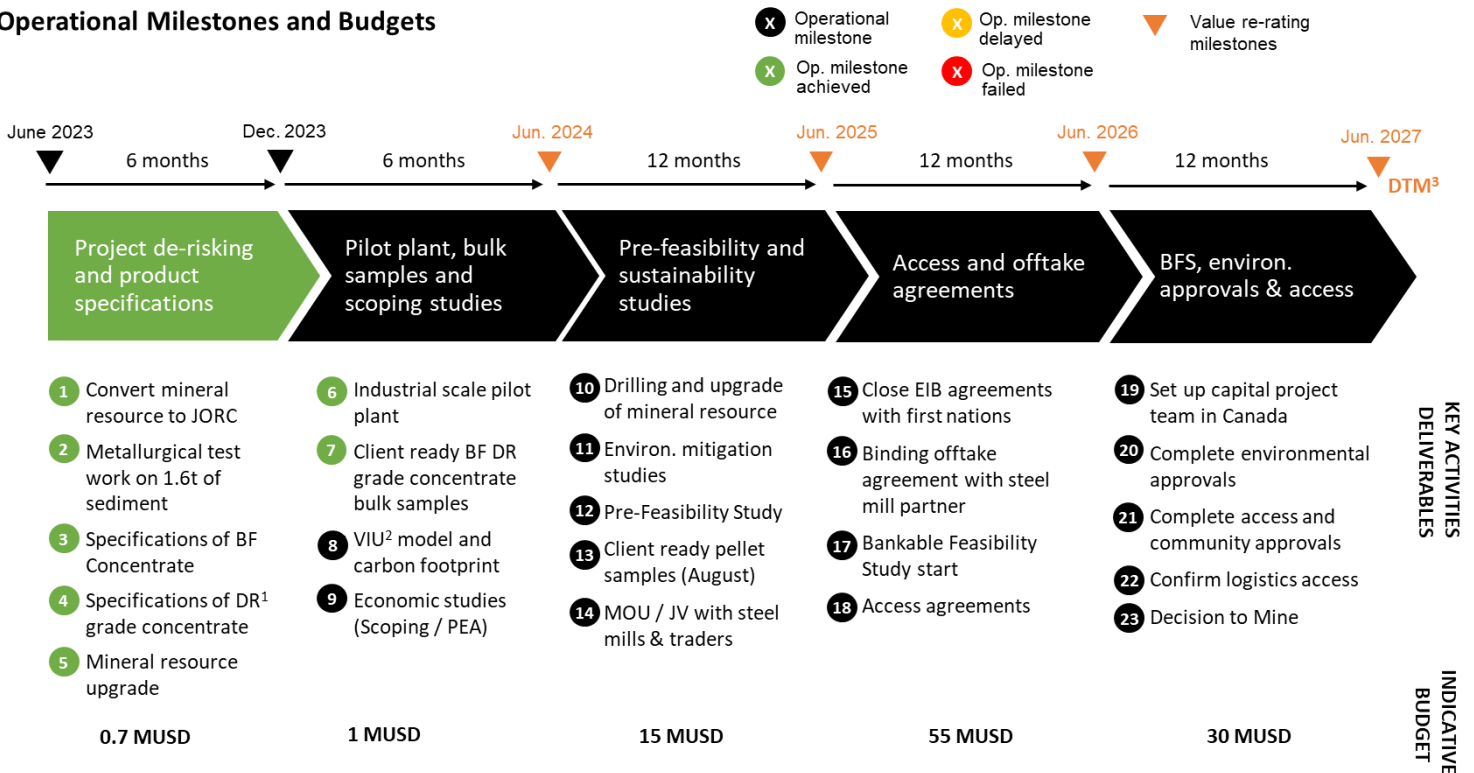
Operational Milestones and Budgets

X Operational milestone
X Op. milestone delayed
Value re-rating milestones
X Op. milestone achieved
X Op. milestone failed

June 2023
6 months
Dec. 2023
6 months
Jun. 2024
12 months
Jun. 2025
12 months
Jun. 2026
12 months
Jun. 2027
DTM$^3$

Project de-risking and product specifications

Pilot plant, bulk samples and scoping studies

Pre-feasibility and sustainability studies

Access and offtake agreements

BFS, environ. approvals & access

1 Convert mineral resource to JORC
2 Metallurgical test work on 1.6t of sediment
3 Specifications of BF Concentrate
4 Specifications of DR$^1$ grade concentrate
5 Mineral resource upgrade

6 Industrial scale pilot plant
7 Client ready BF DR grade concentrate bulk samples
8 VIU$^2$ model and carbon footprint
9 Economic studies (Scoping / PEA)

10 Drilling and upgrade of mineral resource
11 Environ. mitigation studies
12 Pre-Feasibility Study
13 Client ready pellet samples (August)
14 MOU / JV with steel mills & traders

15 Close EIB agreements with first nations
16 Binding offtake agreement with steel mill partner
17 Bankable Feasibility Study start
18 Access agreements

19 Set up capital project team in Canada
20 Complete environmental approvals
21 Complete access and community approvals
22 Confirm logistics access
23 Decision to Mine

KEY ACTIVITIES DELIVERABLES

INDICATIVE BUDGET

0.7 MUSD
1 MUSD
15 MUSD
55 MUSD
30 MUSD